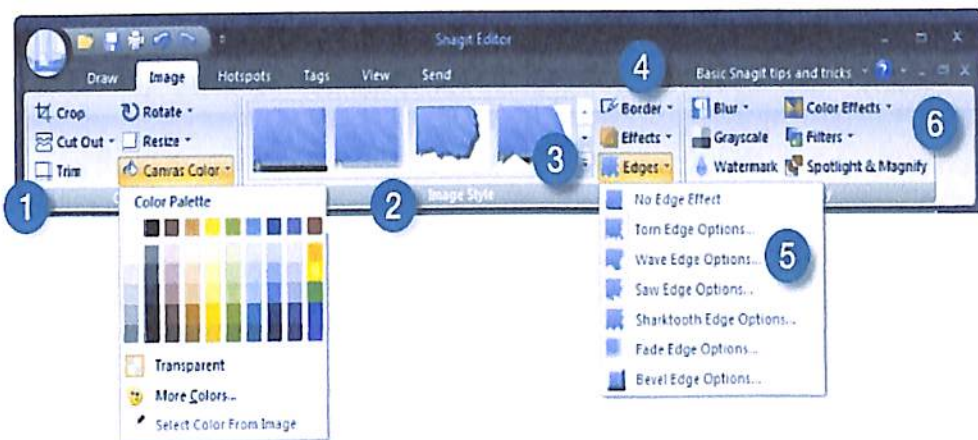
Snagit Editor

Draw Image Hotspots Tags View Send

Basic Snagit tips and tricks

Crop
Cut Out
Trim
Rotate
Resize
Canvas Color

Image Style

Border
Effects
Edges

Blur
Grayscale
Watermark
Color Effects
Filters
Spotlight & Magnify

1 2 3 4 5 6

Color Palette

Transparent
More Colors...
Select Color From Image

No Edge Effect
Torn Edge Options...
Wave Edge Options...
Saw Edge Options...
Sharktooth Edge Options...
Fade Edge Options...
Bevel Edge Options...